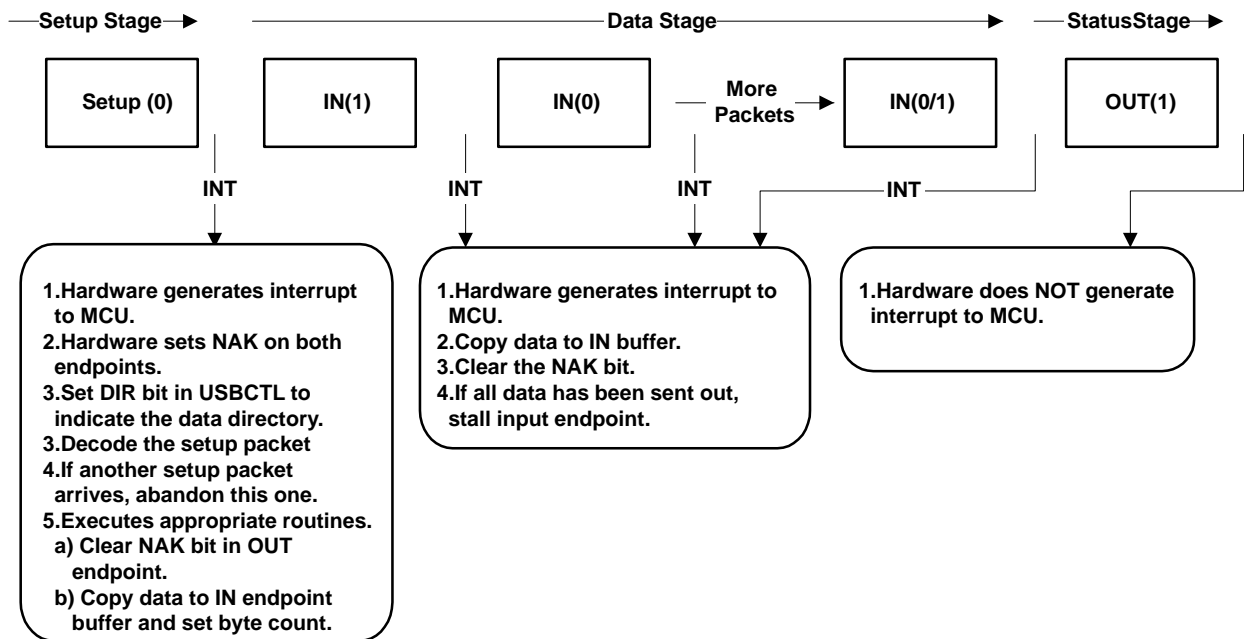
Setup Stage

Data Stage

StatusStage

Setup (0)

IN(1)

IN(0)

More Packets

IN(0/1)

OUT(1)

INT

INT

INT

INT

1.Hardware generates interrupt to MCU.
2.Hardware sets NAK on both endpoints.
3.Set DIR bit in USBCTL to indicate the data directory.
3.Decode the setup packet
4.If another setup packet arrives, abandon this one.
5.Executes appropriate routines.
a) Clear NAK bit in OUT endpoint.
b) Copy data to IN endpoint buffer and set byte count.

1.Hardware generates interrupt to MCU.
2.Copy data to IN buffer.
3.Clear the NAK bit.
4.If all data has been sent out, stall input endpoint.

1.Hardware does NOT generate interrupt to MCU.